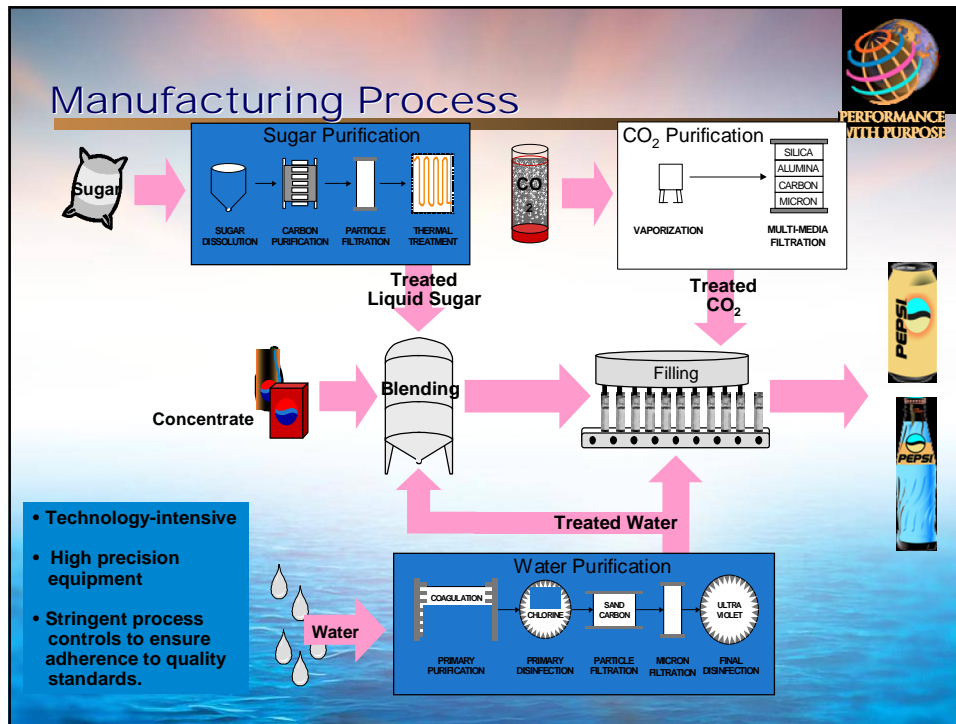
Manufacturing Process

PERFORMANCE WITH PURPOSE

Sugar

Sugar Purification

SUGAR DISSOLUTION

CARBON PURIFICATION

PARTICLE FILTRATION

THERMAL TREATMENT

$CO_2$

$CO_2$ Purification

SILICA

ALUMINA

CARBON

MICRON

VAPORIZATION

MULTI-MEDIA FILTRATION

Treated Liquid Sugar

Treated $CO_2$

PEPSI

Concentrate

Blending

Filling

PEPSI

• Technology-intensive

• High precision equipment

• Stringent process controls to ensure adherence to quality standards.

Treated Water

Water Purification

Water

COAGULATION

CHLORINE

SAND CARBON

ULTRA VIOLET

PRIMARY PURIFICATION

PRIMARY DISINFECTION

PARTICLE FILTRATION

MICRON FILTRATION

FINAL DISINFECTION